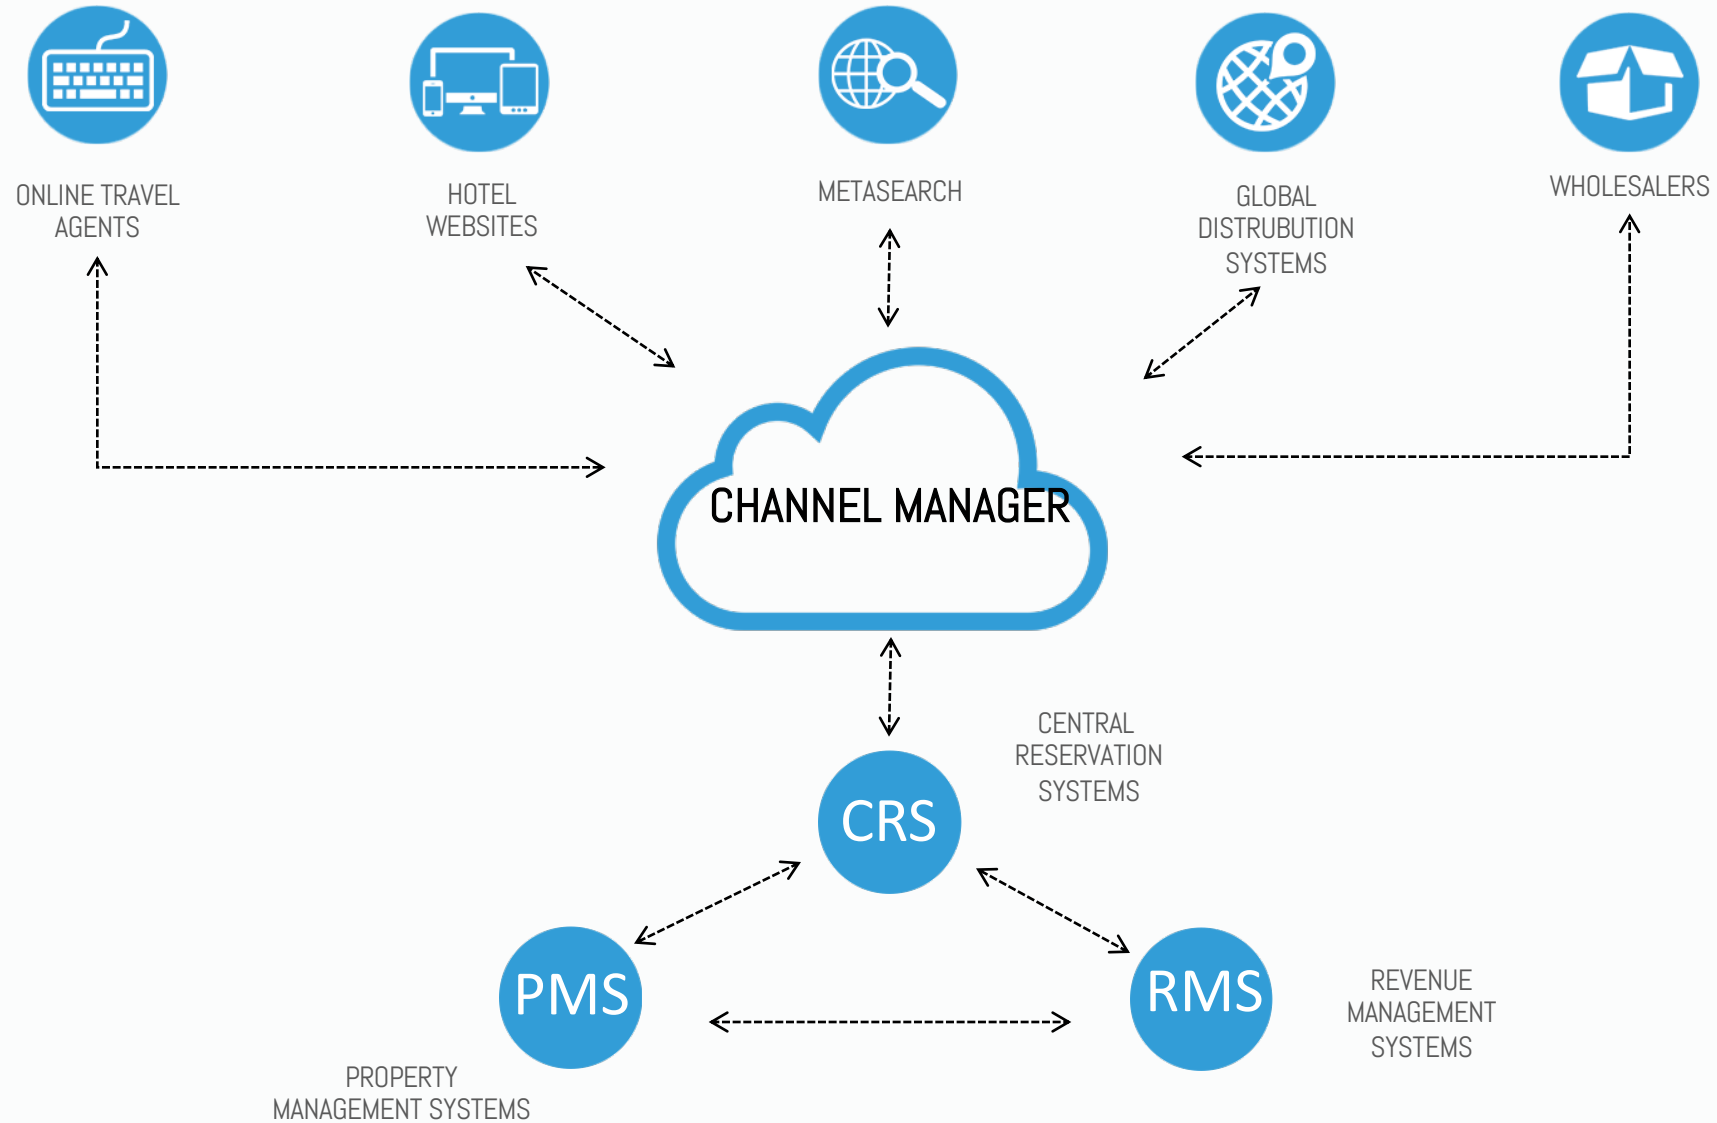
ONLINE TRAVEL AGENTS

HOTEL WEBSITES

METASEARCH

GLOBAL DISTRUBUTION SYSTEMS

WHOLESALERS

CHANNEL MANAGER

CENTRAL RESERVATION SYSTEMS

CRS

PMS

RMS

REVENUE MANAGEMENT SYSTEMS

PROPERTY MANAGEMENT SYSTEMS